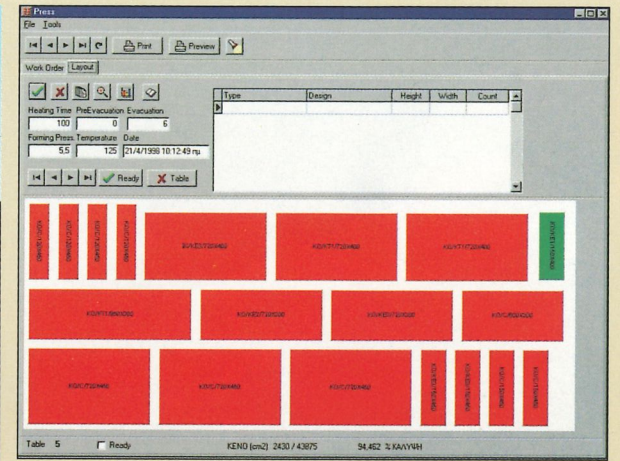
Press

File Tools

Print Preview

Work Order Layout

Heating Time 100 PreEvacuation 0 Evacuation 6

Forming Press 5.5 Temperature 125 Date 21/4/1998 10:12:49 πμ

Ready Table

| Type | Design | Height | Width | Count |
|---|---|---|---|---|
| | | | | |

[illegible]

Table 5 Ready KENO (cm2) 2430 / 43875 94,462 % ΚΑΛΥΨΗ